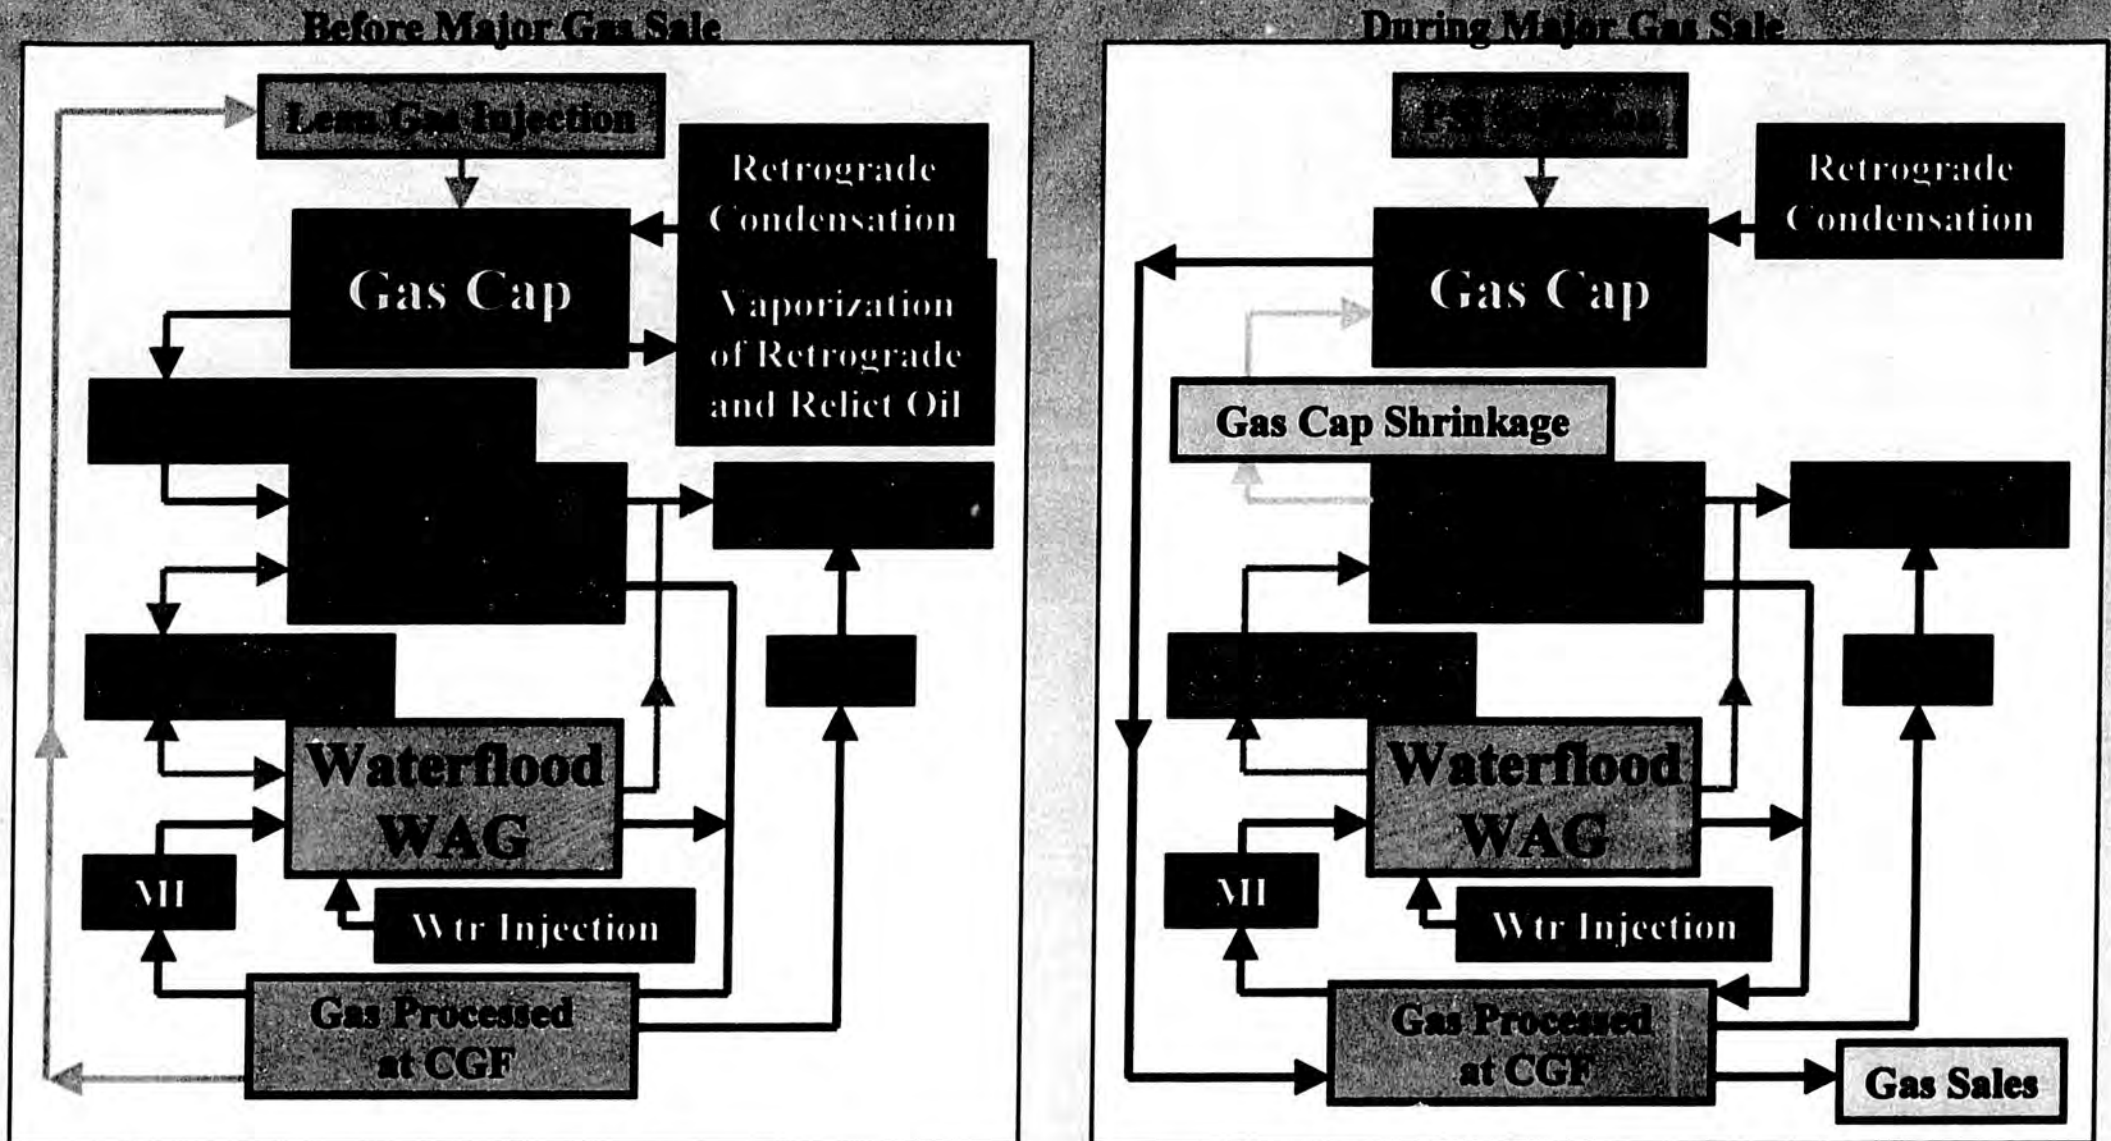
Before Major Gas Sale

Lean Gas Injection

Retrograde Condensation

Gas Cap

Vaporization of Retrograde and Relict Oil

Waterflood WAG

MI

Wtr Injection

Gas Processed at CGF

During Major Gas Sale

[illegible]

Retrograde Condensation

Gas Cap

Gas Cap Shrinkage

Waterflood WAG

MI

Wtr Injection

Gas Processed at CGF

Gas Sales